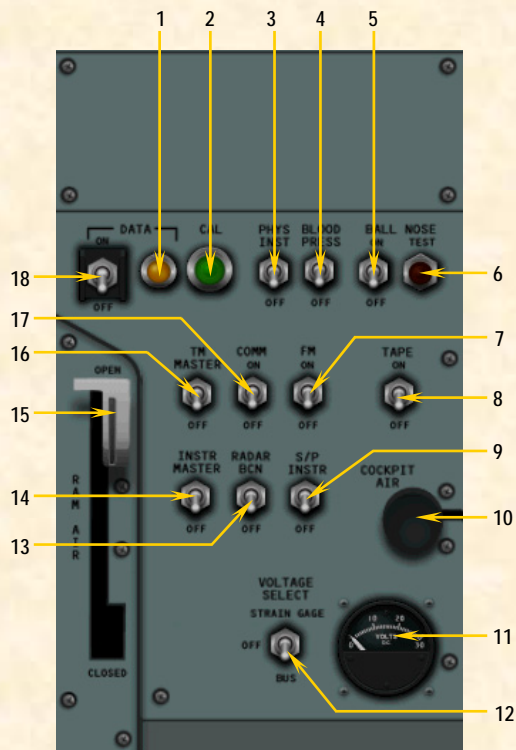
1
2
3
4
5

DATA
ON
OFF
CAL
PHYS INST
OFF
BLOOD PRESS
OFF
BALL ON
OFF
NOSE TEST

18
6
17
7
16
TM MASTER
OFF
COMM ON
OFF
FM ON
OFF
TAPE ON
OFF
OPEN
15
8
9
INSTR MASTER
OFF
RADAR BCN
OFF
S/P INSTR
OFF
COCKPIT AIR
14
10
13
RAM AIR
VOLTAGE SELECT
STRAIN GAGE
OFF
BUS
10
20
0
30
VOLTS DC
11
CLOSED
12